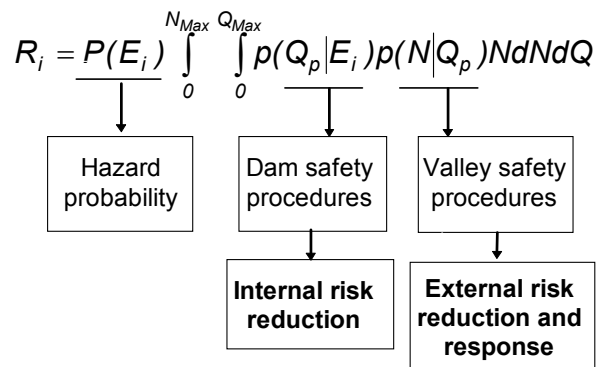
$R_i = P(E_i) \int_0^{N_{Max}} \int_0^{Q_{Max}} p(Q_p|E_i)\, p(N|Q_p)\, N dN dQ$

Hazard probability

Dam safety procedures

Valley safety procedures

Internal risk reduction

External risk reduction and response